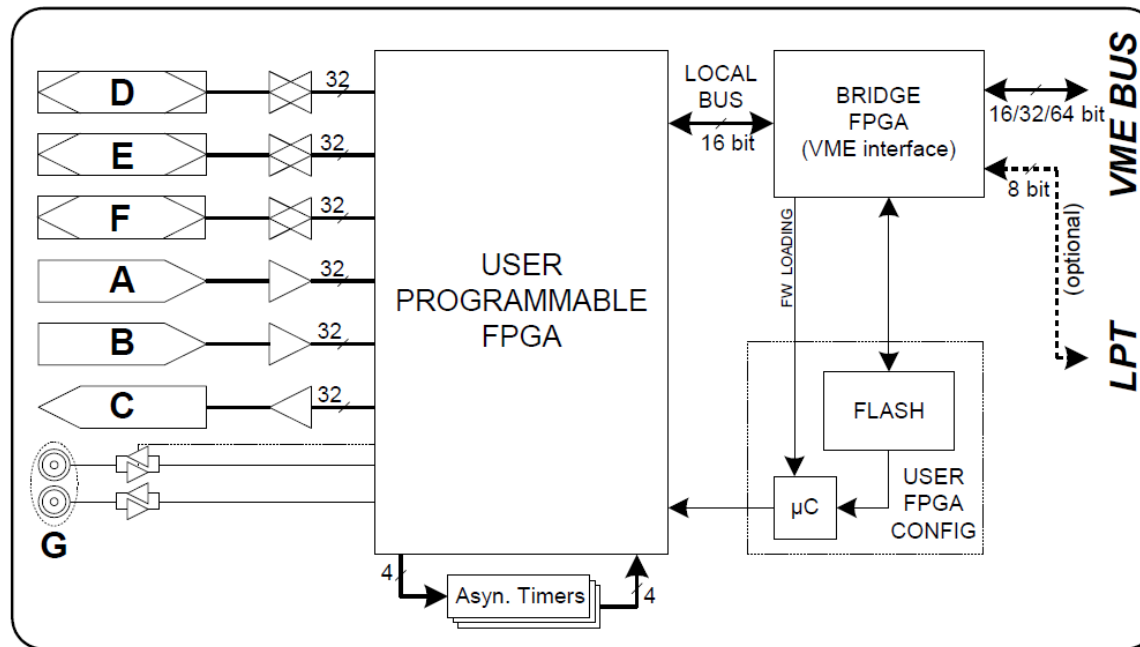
D
32
E
32
F
32
A
32
B
32
C
32
G

USER PROGRAMMABLE FPGA

LOCAL BUS
16 bit

BRIDGE FPGA (VME interface)

16/32/64 bit
VME BUS
8 bit
(optional)
LPT

FW LOADING

FLASH

μC

USER FPGA CONFIG

4
Asyn. Timers
4